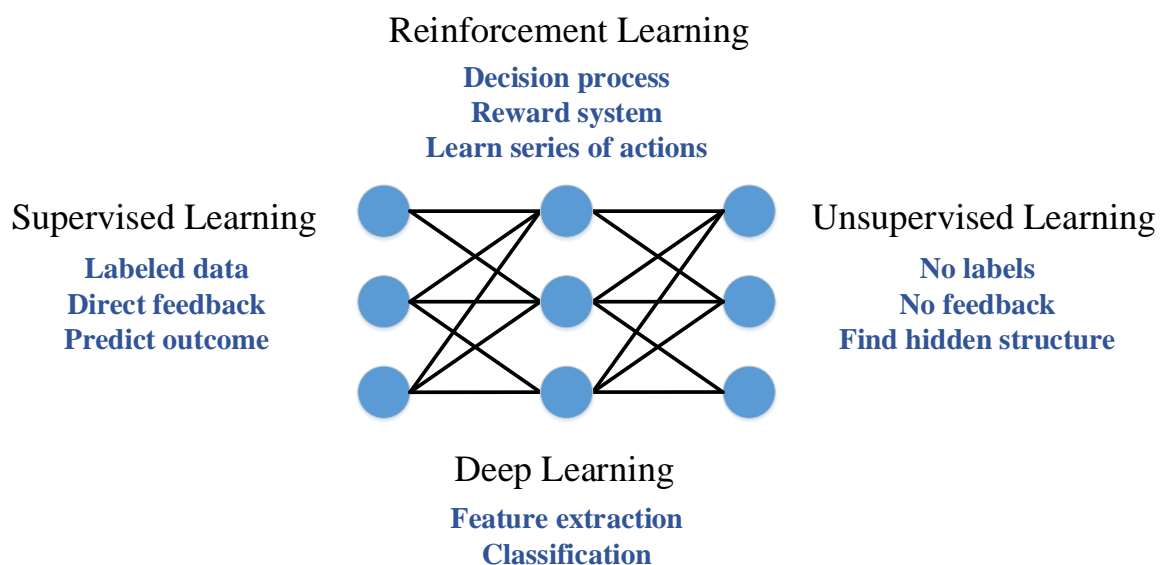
Reinforcement Learning

Decision process
Reward system
Learn series of actions

Supervised Learning

Labeled data
Direct feedback
Predict outcome

Unsupervised Learning

No labels
No feedback
Find hidden structure

Deep Learning

Feature extraction
Classification